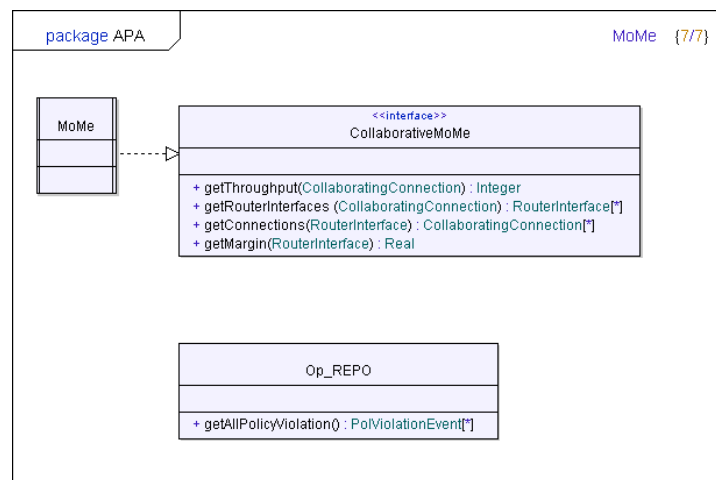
package APA

MoMe {7/7}

MoMe

<<interface>>
CollaborativeMoMe

+ getThroughput(CollaboratingConnection) : Integer
+ getRouterInterfaces (CollaboratingConnection) : RouterInterface[*]
+ getConnections(RouterInterface) : CollaboratingConnection[*]
+ getMargin(RouterInterface) : Real

Op_REPO

+ getAllPolicyViolation() : PolViolationEvent[*]